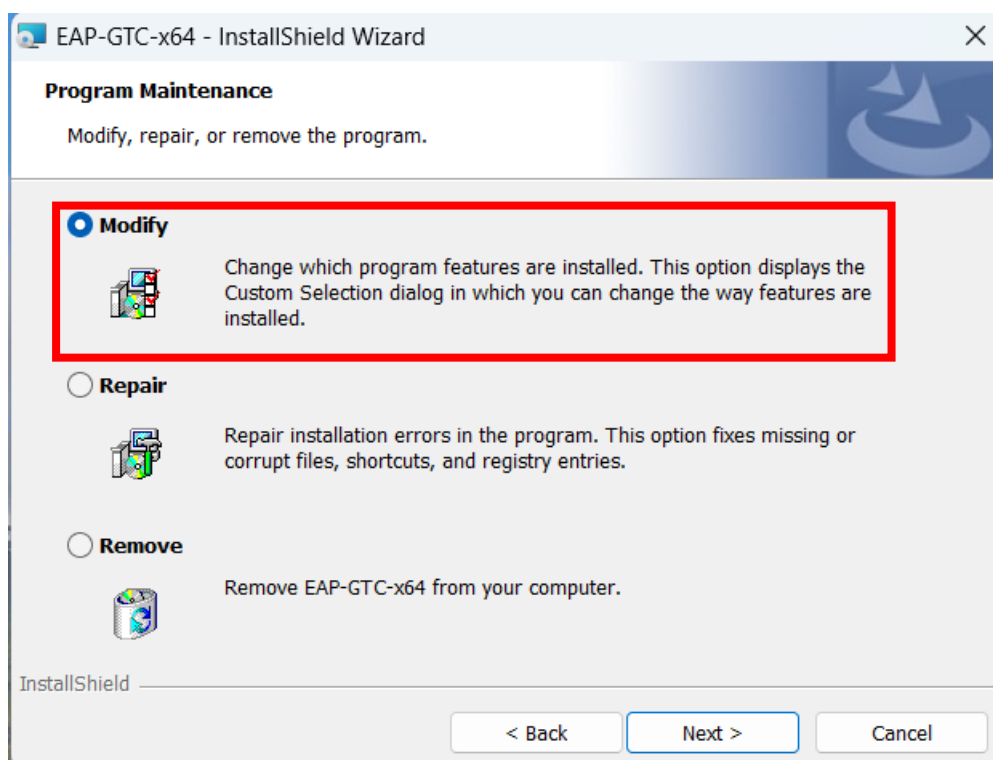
EAP-GTC-x64 - InstallShield Wizard

Program Maintenance

Modify, repair, or remove the program.

Modify

Change which program features are installed. This option displays the Custom Selection dialog in which you can change the way features are installed.

Repair

Repair installation errors in the program. This option fixes missing or corrupt files, shortcuts, and registry entries.

Remove

Remove EAP-GTC-x64 from your computer.

InstallShield

< Back

Next >

Cancel